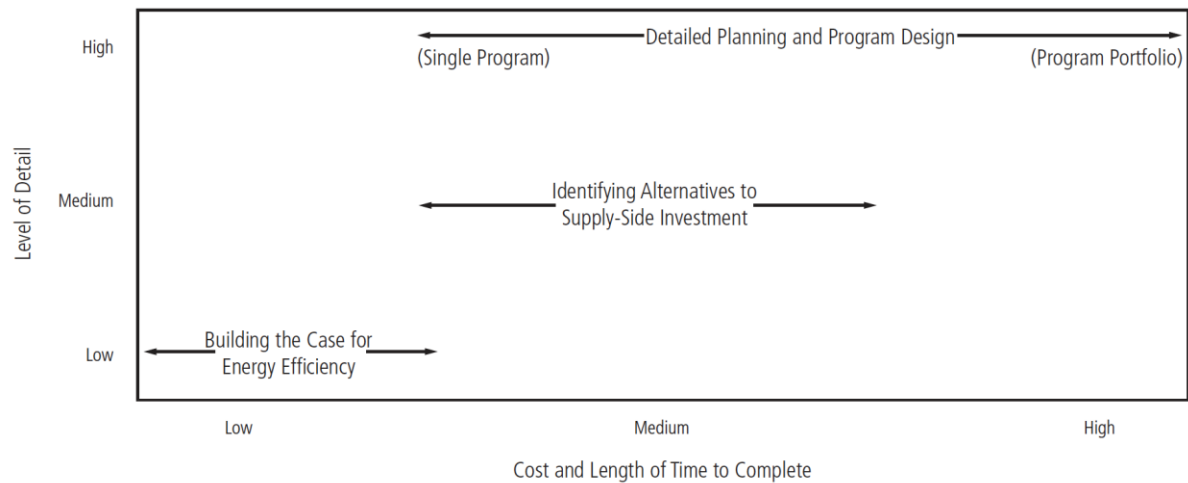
High
Detailed Planning and Program Design
(Single Program)
(Program Portfolio)

Level of Detail

Medium
Identifying Alternatives to Supply-Side Investment

Low
Building the Case for Energy Efficiency

Low
Medium
High

Cost and Length of Time to Complete